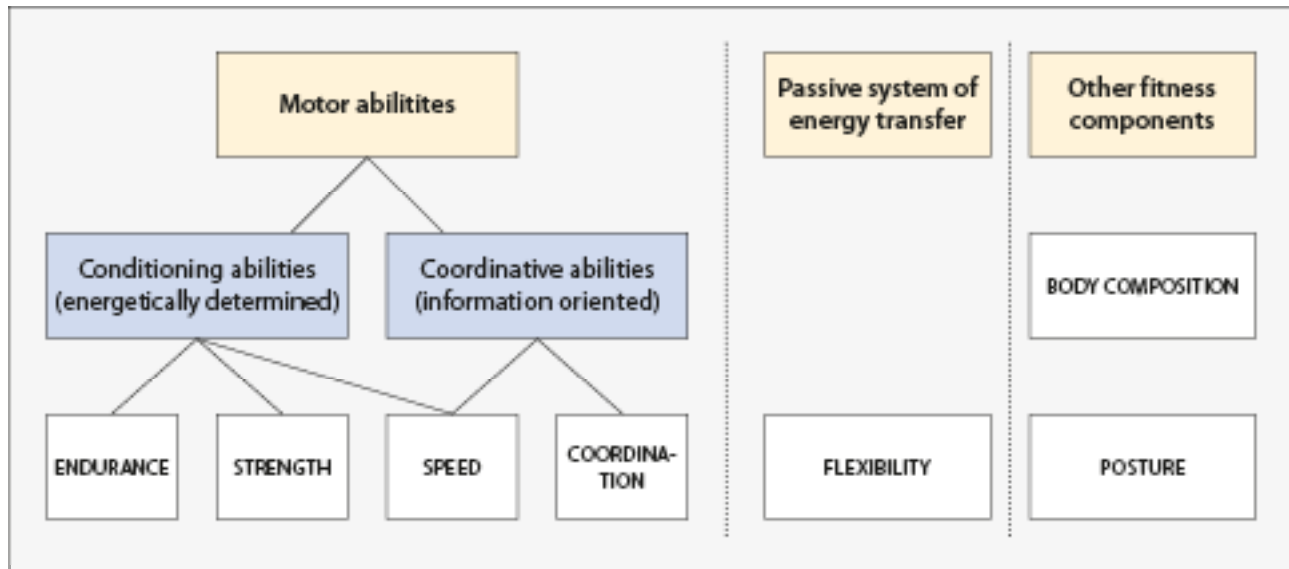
Motor abilitites

Conditioning abilities (energetically determined)

Coordinative abilities (information oriented)

ENDURANCE

STRENGTH

SPEED

COORDINATION

Passive system of energy transfer

FLEXIBILITY

Other fitness components

BODY COMPOSITION

POSTURE